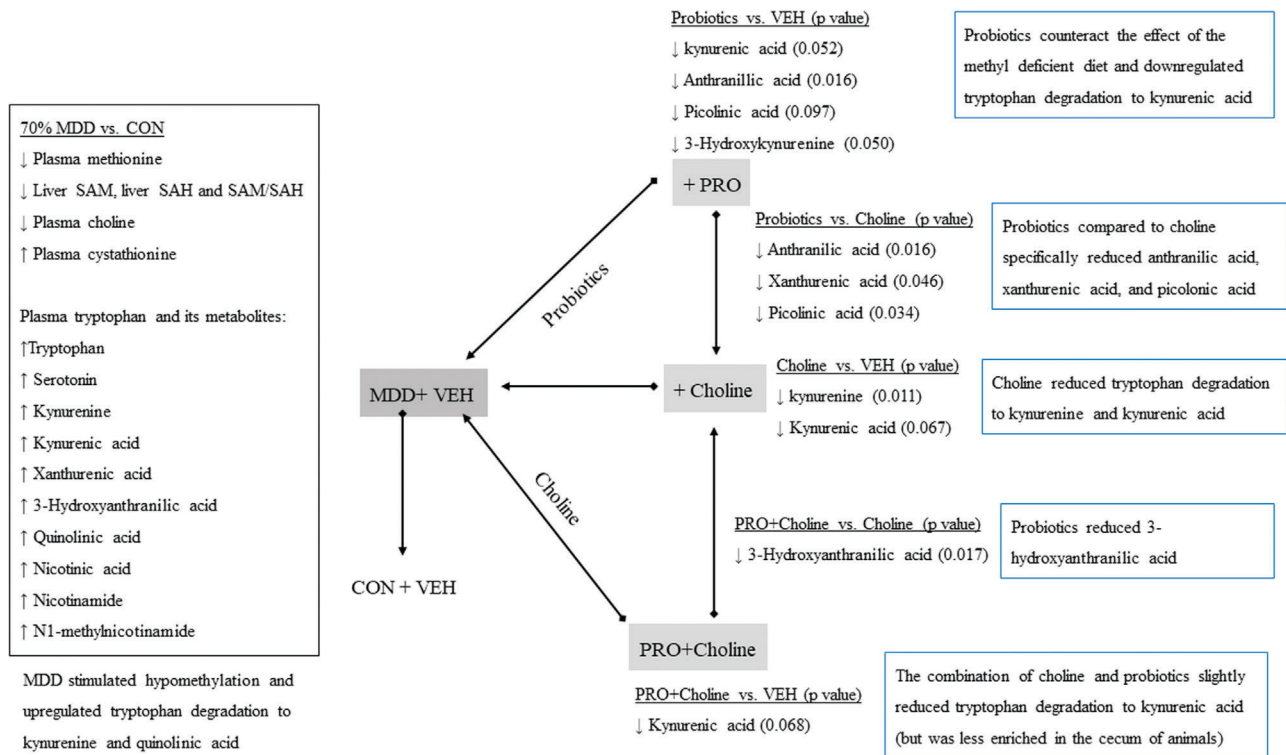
70% MDD vs. CON
↓ Plasma methionine
↓ Liver SAM, liver SAH and SAM/SAH
↓ Plasma choline
↑ Plasma cystathionine

Plasma tryptophan and its metabolites:
↑Tryptophan
↑ Serotonin
↑ Kynurenine
↑ Kynurenic acid
↑ Xanthurenic acid
↑ 3-Hydroxyanthranilic acid
↑ Quinolinic acid
↑ Nicotinic acid
↑ Nicotinamide
↑ N1-methylnicotinamide

MDD stimulated hypomethylation and upregulated tryptophan degradation to kynurenine and quinolinic acid

Probiotics vs. VEH (p value)
↓ kynurenic acid (0.052)
↓ Anthranillic acid (0.016)
↓ Picolinic acid (0.097)
↓ 3-Hydroxykynurenine (0.050)

Probiotics counteract the effect of the methyl deficient diet and downregulated tryptophan degradation to kynurenic acid

+ PRO

Probiotics

Probiotics vs. Choline (p value)
↓ Anthranilic acid (0.016)
↓ Xanthurenic acid (0.046)
↓ Picolinic acid (0.034)

Probiotics compared to choline specifically reduced anthranilic acid, xanthurenic acid, and picolonic acid

MDD+ VEH

+ Choline

Choline vs. VEH (p value)
↓ kynurenine (0.011)
↓ Kynurenic acid (0.067)

Choline reduced tryptophan degradation to kynurenine and kynurenic acid

Choline

PRO+Choline vs. Choline (p value)
↓ 3-Hydroxyanthranilic acid (0.017)

Probiotics reduced 3-hydroxyanthranilic acid

CON + VEH

PRO+Choline

PRO+Choline vs. VEH (p value)
↓ Kynurenic acid (0.068)

The combination of choline and probiotics slightly reduced tryptophan degradation to kynurenic acid (but was less enriched in the cecum of animals)